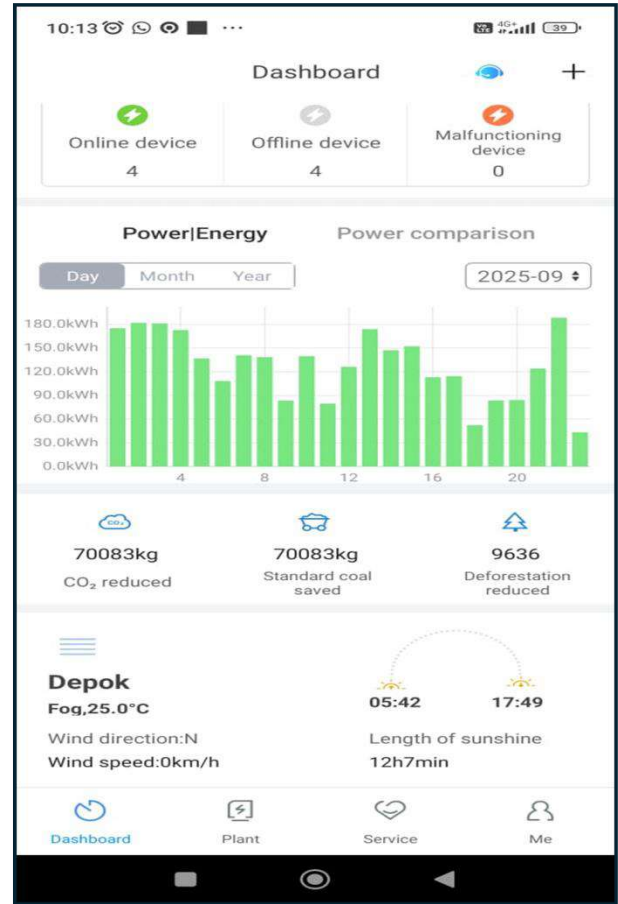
10:13 ···
4G+ 39

Dashboard +

Online device
4

Offline device
4

Malfunctioning device
0

Power|Energy Power comparison

Day Month Year 2025-09

180.0kWh
150.0kWh
120.0kWh
90.0kWh
60.0kWh
30.0kWh
0.0kWh
4 8 12 16 20

$CO_2$
70083kg
$CO_2$ reduced

70083kg
Standard coal saved

9636
Deforestation reduced

Depok
Fog,25.0°C
Wind direction:N
Wind speed:0km/h

05:42 17:49
Length of sunshine
12h7min

Dashboard Plant Service Me